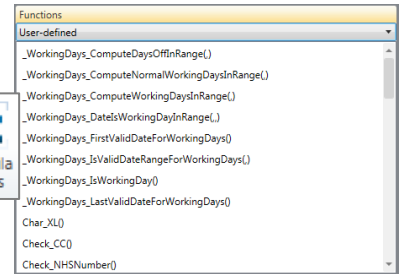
Functions

User-defined

_WorkingDays_ComputeDaysOffInRange(,)
_WorkingDays_ComputeNormalWorkingDaysInRange(,)
_WorkingDays_ComputeWorkingDaysInRange(,)
_WorkingDays_DateIsWorkingDayInRange(,,)
_WorkingDays_FirstValidDateForWorkingDays()
_WorkingDays_IsValidDateRangeForWorkingDays(,)
_WorkingDays_IsWorkingDay()
_WorkingDays_LastValidDateForWorkingDays()
Char_XL()
Check_CC()
Check_NHSNumber()

la
s